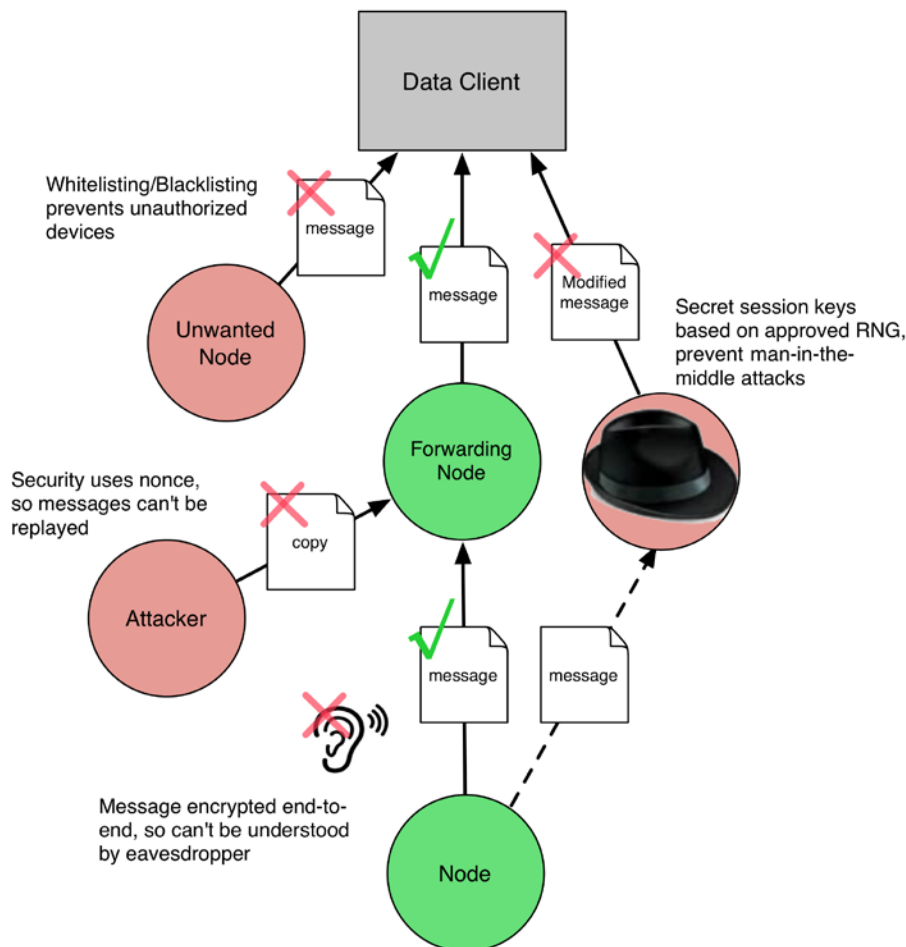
Data Client

Whitelisting/Blacklisting prevents unauthorized devices

message

message

Modified message

Unwanted Node

Secret session keys based on approved RNG, prevent man-in-the-middle attacks

Forwarding Node

Security uses nonce, so messages can't be replayed

copy

Attacker

message

message

Message encrypted end-to-end, so can't be understood by eavesdropper

Node